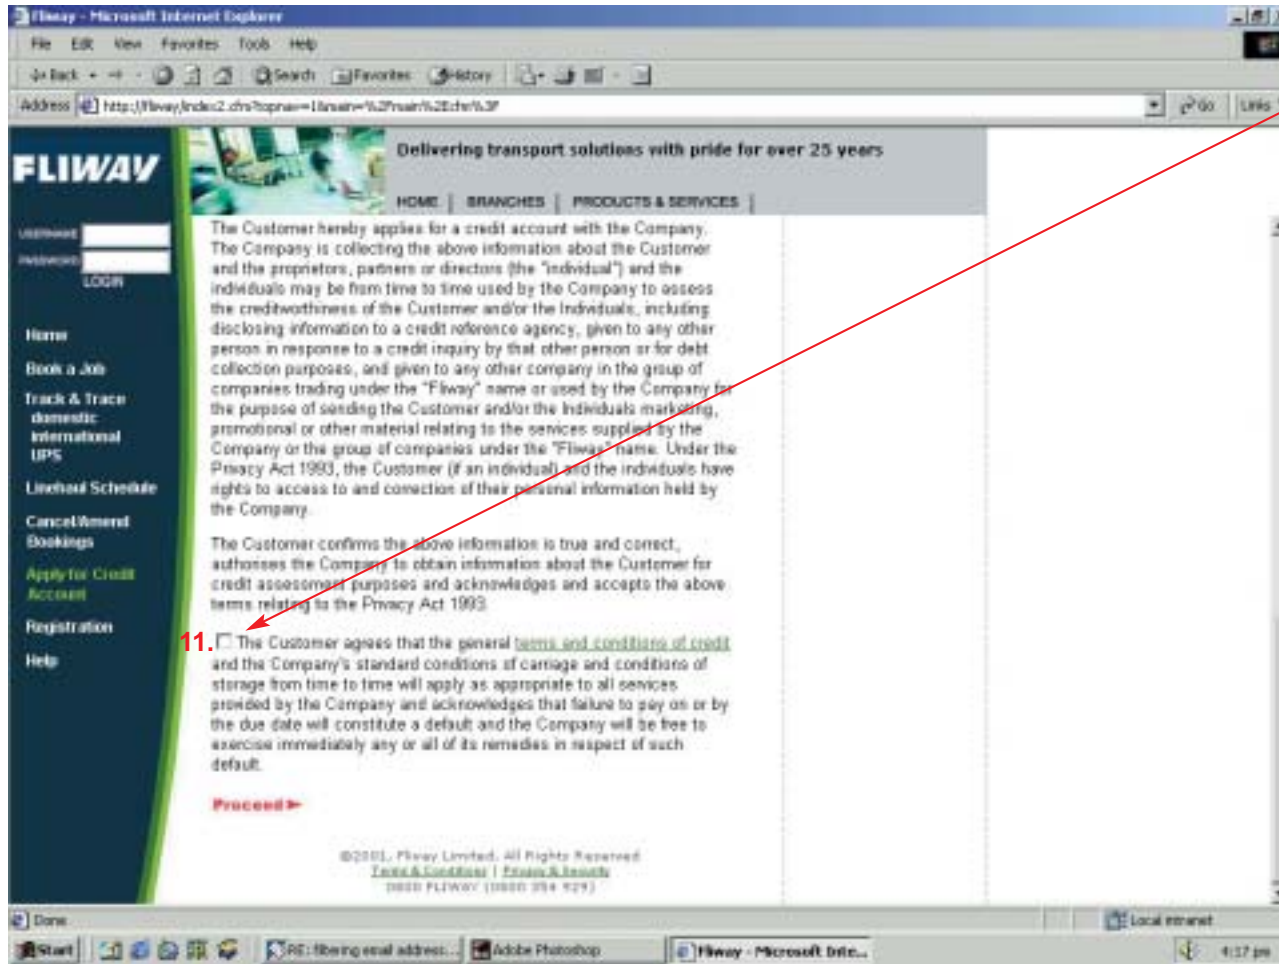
Fliway - Microsoft Internet Explorer

File Edit View Favorites Tools Help

Back Search Favorites History

Address http://fliway/index2.cfm?topnav=1&main=%2Fmain%2Echr%3F

Go Links

FLIWAY

USERNAME
PASSWORD
LOGIN

Home

Book a Job

Track & Trace
domestic
international
UPS

Linehaul Schedule

Cancel/Amend Bookings

Apply for Credit Account

Registration

Help

Delivering transport solutions with pride for over 25 years

HOME | BRANCHES | PRODUCTS & SERVICES |

The Customer hereby applies for a credit account with the Company. The Company is collecting the above information about the Customer and the proprietors, partners or directors (the "individual") and the individuals may be from time to time used by the Company to assess the creditworthiness of the Customer and/or the Individuals, including disclosing information to a credit reference agency, given to any other person in response to a credit inquiry by that other person or for debt collection purposes, and given to any other company in the group of companies trading under the "Fliway" name or used by the Company for the purpose of sending the Customer and/or the Individuals marketing, promotional or other material relating to the services supplied by the Company or the group of companies under the "Fliway" name. Under the Privacy Act 1993, the Customer (if an individual) and the individuals have rights to access to and correction of their personal information held by the Company.

The Customer confirms the above information is true and correct, authorises the Company to obtain information about the Customer for credit assessment purposes and acknowledges and accepts the above terms relating to the Privacy Act 1993.

11. The Customer agrees that the general terms and conditions of credit and the Company's standard conditions of carriage and conditions of storage from time to time will apply as appropriate to all services provided by the Company and acknowledges that failure to pay on or by the due date will constitute a default and the Company will be free to exercise immediately any or all of its remedies in respect of such default.

Proceed

©2001, Fliway Limited. All Rights Reserved
Terms & Conditions | Privacy & Security
0800 FLIWAY (0800 354 929)

Done

Local intranet

Start

RE: filtering email address...

Adobe Photoshop

Fliway - Microsoft Inte...

4:17 pm